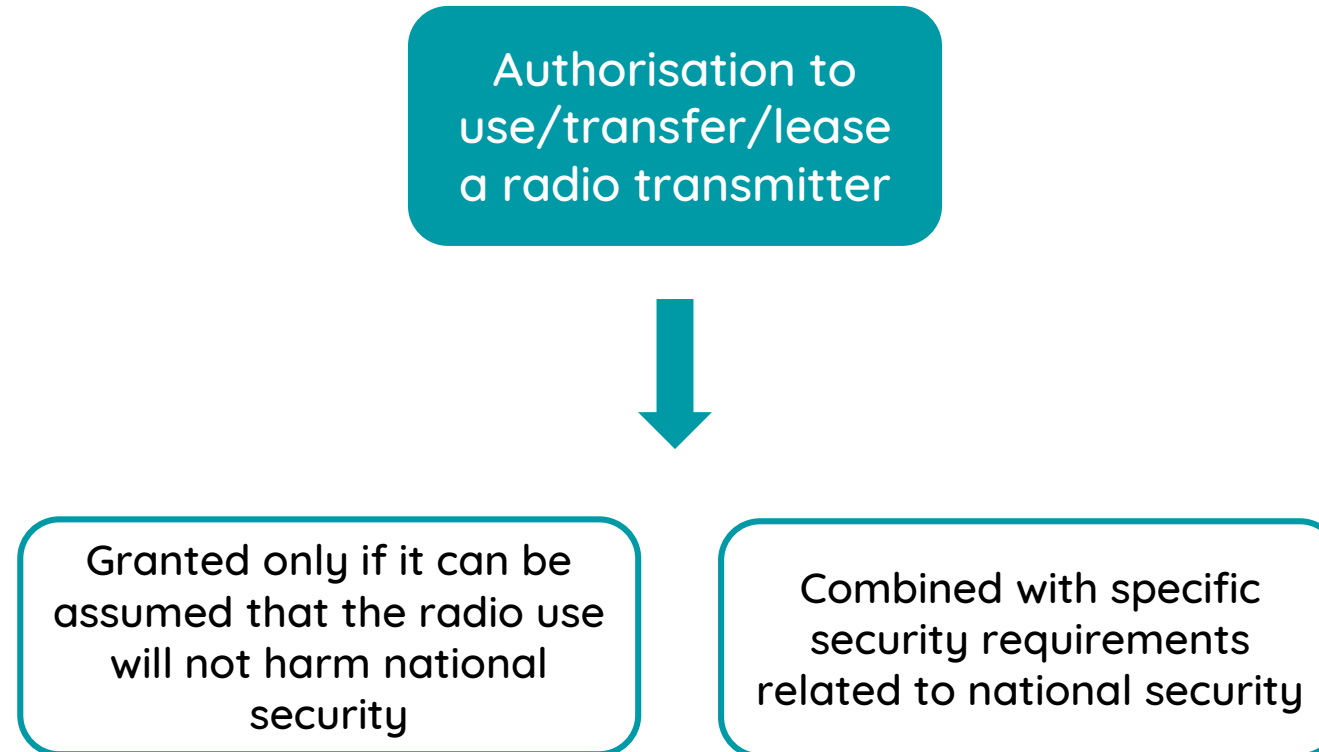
Authorisation to use/transfer/lease a radio transmitter

Granted only if it can be assumed that the radio use will not harm national security

Combined with specific security requirements related to national security